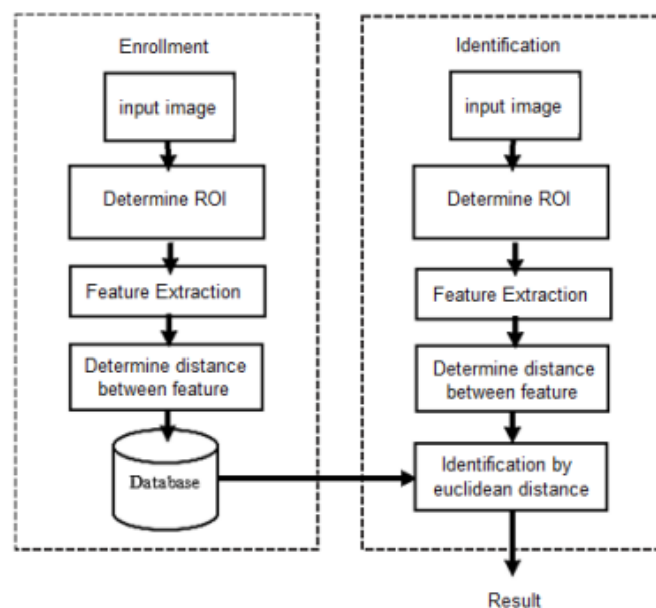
Enrollment

input image

Determine ROI

Feature Extraction

Determine distance between feature

Database

Identification

input image

Determine ROI

Feature Extraction

Determine distance between feature

Identification by euclidean distance

Result